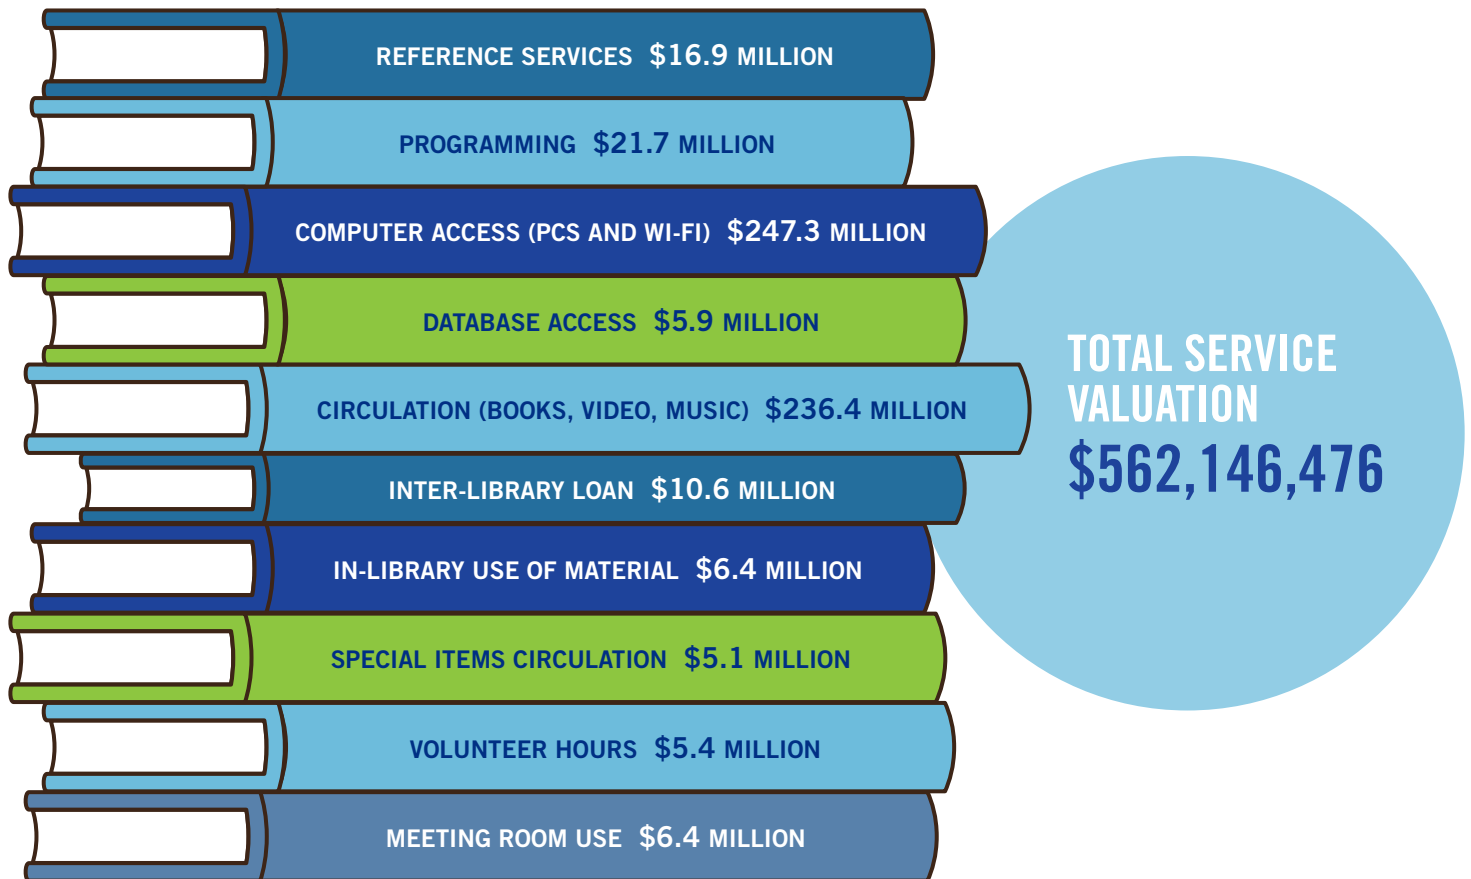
REFERENCE SERVICES $16.9 MILLION

PROGRAMMING $21.7 MILLION

COMPUTER ACCESS (PCS AND WI-FI) $247.3 MILLION

DATABASE ACCESS $5.9 MILLION

CIRCULATION (BOOKS, VIDEO, MUSIC) $236.4 MILLION

INTER-LIBRARY LOAN $10.6 MILLION

IN-LIBRARY USE OF MATERIAL $6.4 MILLION

SPECIAL ITEMS CIRCULATION $5.1 MILLION

VOLUNTEER HOURS $5.4 MILLION

MEETING ROOM USE $6.4 MILLION

TOTAL SERVICE VALUATION

$562,146,476